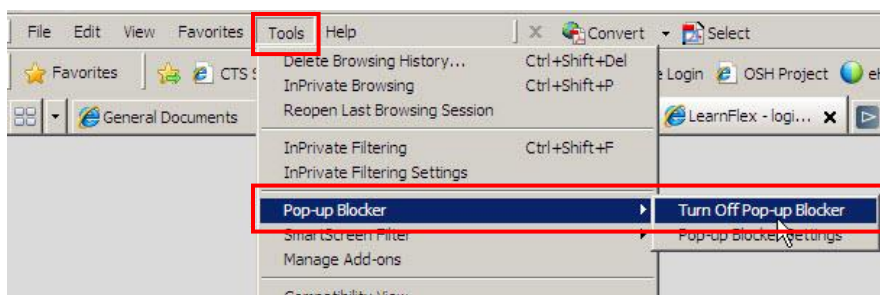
File Edit View Favorites Tools Help Convert Select

Favorites CTS S

General Documents

Delete Browsing History... Ctrl+Shift+Del
InPrivate Browsing Ctrl+Shift+P
Reopen Last Browsing Session

InPrivate Filtering Ctrl+Shift+F
InPrivate Filtering Settings

Pop-up Blocker
SmartScreen Filter
Manage Add-ons

Turn Off Pop-up Blocker
Pop-up Blocker Settings

e Login OSH Project eI

LearnFlex - logi...